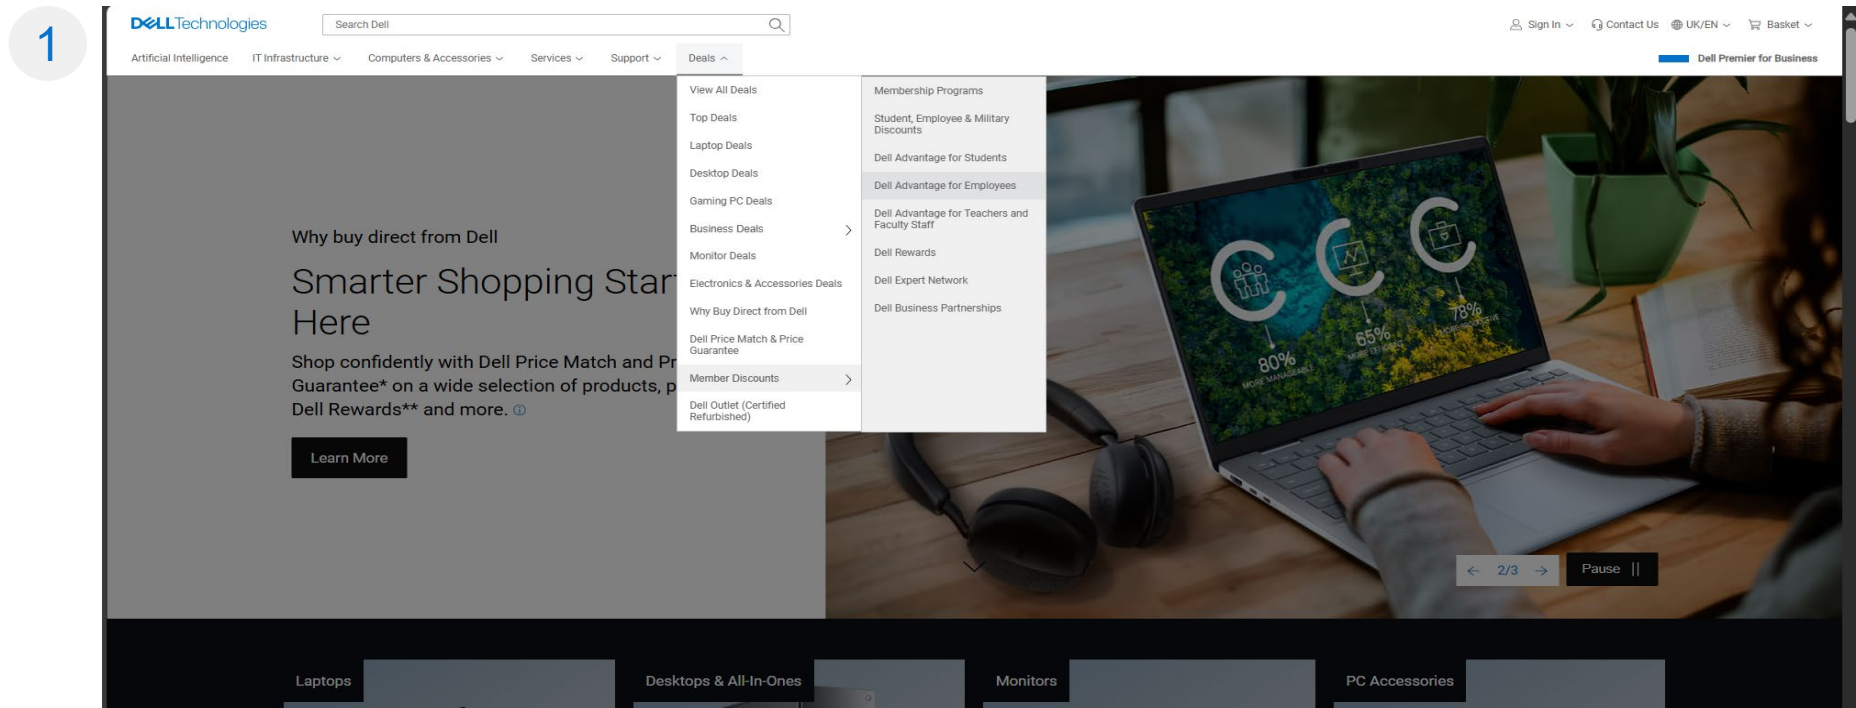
1

DELLTechnologies

Search Dell

Sign In Contact Us UK/EN Basket

Artificial Intelligence IT Infrastructure Computers & Accessories Services Support Deals

Dell Premier for Business

View All Deals
Top Deals
Laptop Deals
Desktop Deals
Gaming PC Deals
Business Deals
Monitor Deals
Electronics & Accessories Deals
Why Buy Direct from Dell
Dell Price Match & Price Guarantee
Member Discounts
Dell Outlet (Certified Refurbished)

Membership Programs
Student, Employee & Military Discounts
Dell Advantage for Students
Dell Advantage for Employees
Dell Advantage for Teachers and Faculty Staff
Dell Rewards
Dell Expert Network
Dell Business Partnerships

Why buy direct from Dell

Smarter Shopping Star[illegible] Here

Shop confidently with Dell Price Match and Pr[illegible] Guarantee* on a wide selection of products, p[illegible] Dell Rewards** and more.

Learn More

80% MORE MANAGEABLE
65% MORE EFFICIENT
78% MORE PRODUCTIVE

2/3

Pause ||

Laptops
Desktops & All-In-Ones
Monitors
PC Accessories